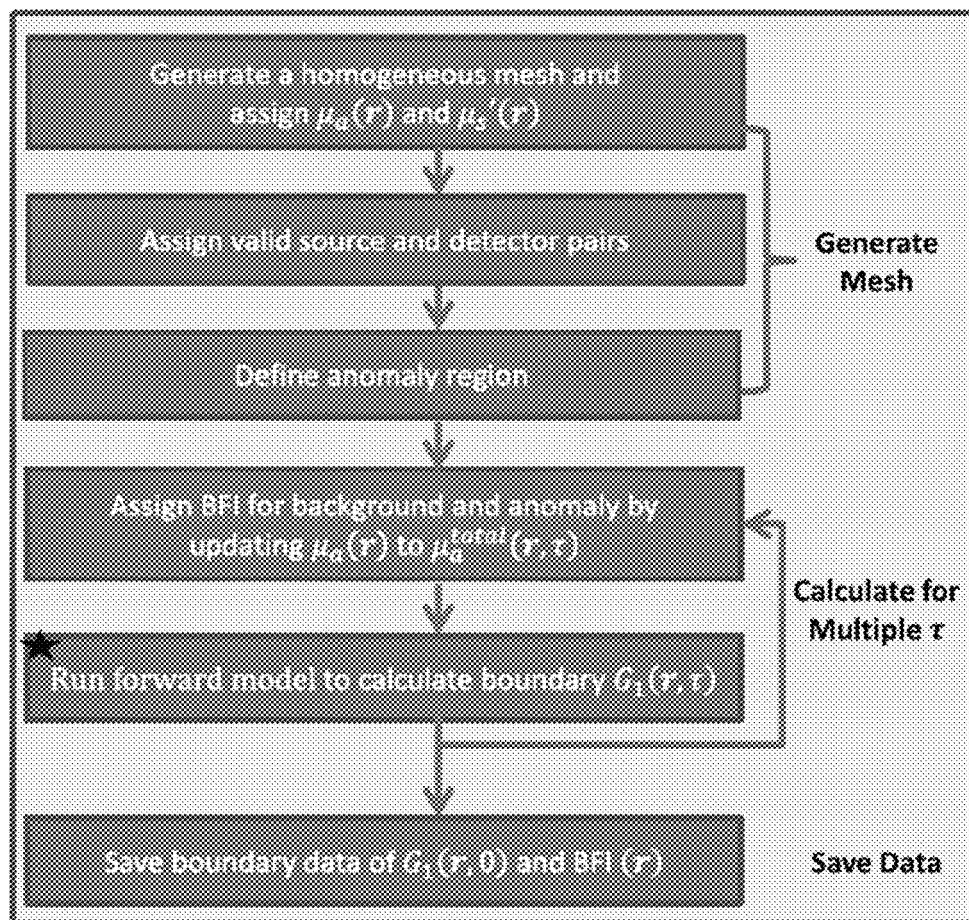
Generate a homogeneous mesh and assign $\mu_a(r)$ and $\mu_s'(r)$

Assign valid source and detector pairs

Define anomaly region

Generate Mesh

Assign BFI for background and anomaly by updating $\mu_a(r)$ to $\mu_a^{total}(r,\tau)$

Run forward model to calculate boundary $G_1(r,\tau)$

Calculate for Multiple $\tau$

Save boundary data of $G_1(r,0)$ and BFI $(r)$

Save Data